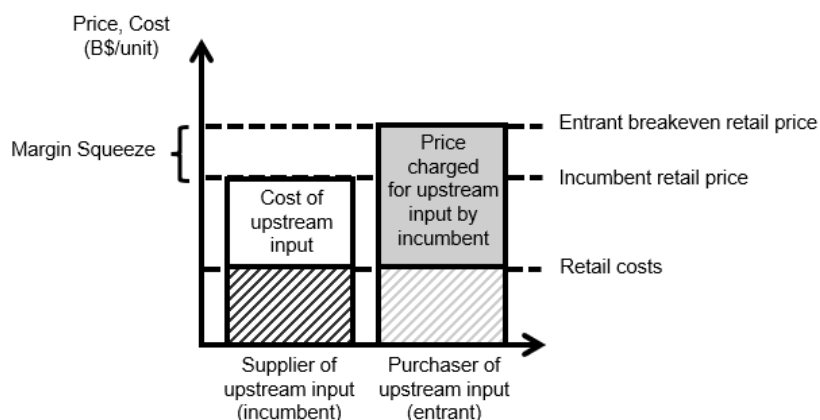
Price, Cost (B$/unit)

Margin Squeeze

Entrant breakeven retail price

Incumbent retail price

Retail costs

Cost of upstream input

Price charged for upstream input by incumbent

Supplier of upstream input (incumbent)

Purchaser of upstream input (entrant)